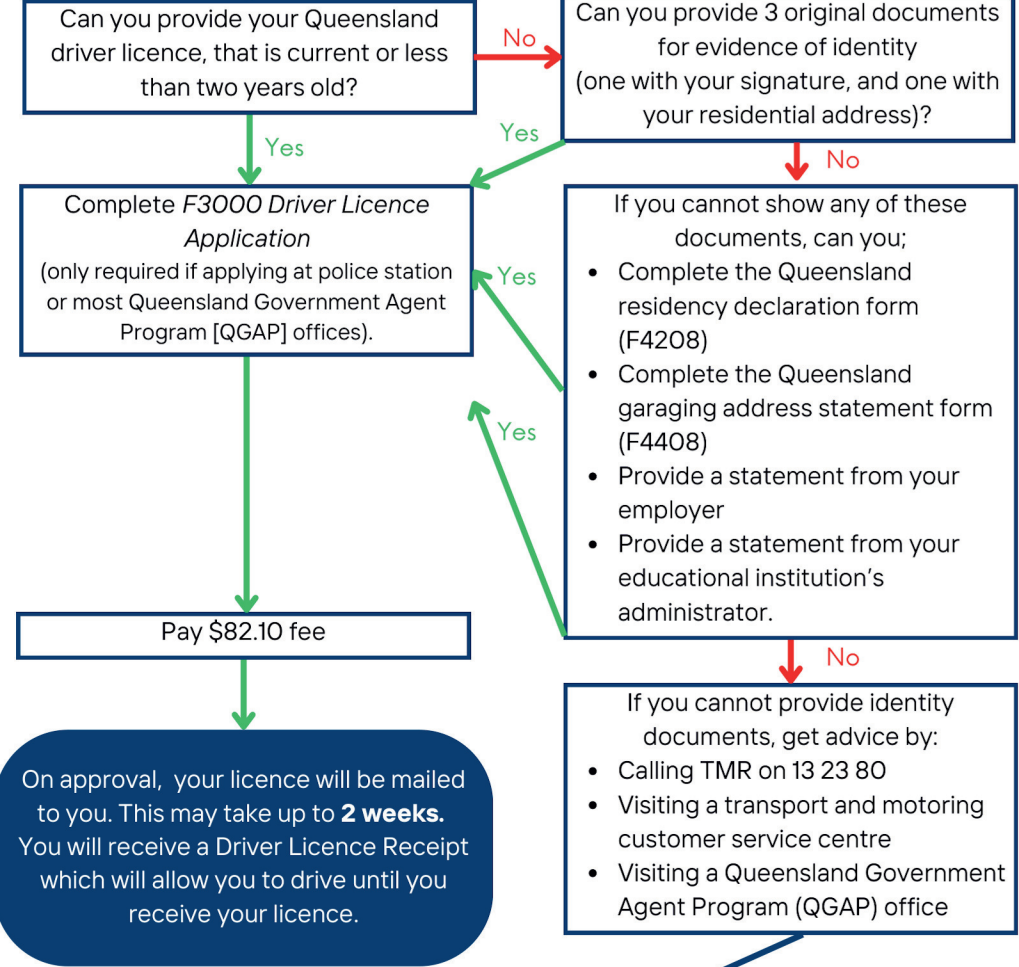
Can you provide your Queensland driver licence, that is current or less than two years old?

No

Can you provide 3 original documents for evidence of identity (one with your signature, and one with your residential address)?

Yes

Yes

No

Complete *F3000 Driver Licence Application* (only required if applying at police station or most Queensland Government Agent Program [QGAP] offices).

Yes

If you cannot show any of these documents, can you;

- Complete the Queensland residency declaration form (F4208)
- Complete the Queensland garaging address statement form (F4408)
- Provide a statement from your employer
- Provide a statement from your educational institution's administrator.

Yes

Pay $82.10 fee

No

If you cannot provide identity documents, get advice by:

- Calling TMR on 13 23 80
- Visiting a transport and motoring customer service centre
- Visiting a Queensland Government Agent Program (QGAP) office

On approval, your licence will be mailed to you. This may take up to **2 weeks.** You will receive a Driver Licence Receipt which will allow you to drive until you receive your licence.